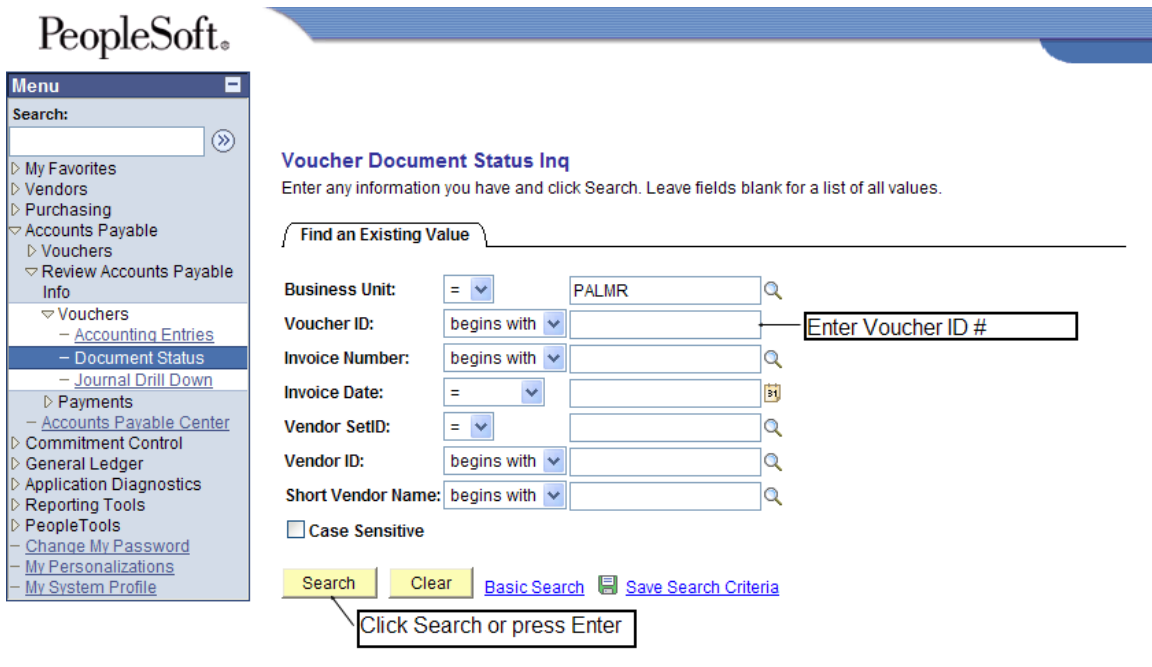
PeopleSoft.

Menu

Search:

My Favorites
Vendors
Purchasing
Accounts Payable
Vouchers
Review Accounts Payable Info
Vouchers
– Accounting Entries
– Document Status
– Journal Drill Down
Payments
– Accounts Payable Center
Commitment Control
General Ledger
Application Diagnostics
Reporting Tools
PeopleTools
– Change My Password
– My Personalizations
– My System Profile

Voucher Document Status Inq

Enter any information you have and click Search. Leave fields blank for a list of all values.

Find an Existing Value

| | | |
|---|---|---|
| Business Unit: | = | PALMR |
| Voucher ID: | begins with | |
| Invoice Number: | begins with | |
| Invoice Date: | = | |
| Vendor SetID: | = | |
| Vendor ID: | begins with | |
| Short Vendor Name: | begins with | |

Enter Voucher ID #

Case Sensitive

Search Clear Basic Search Save Search Criteria

Click Search or press Enter